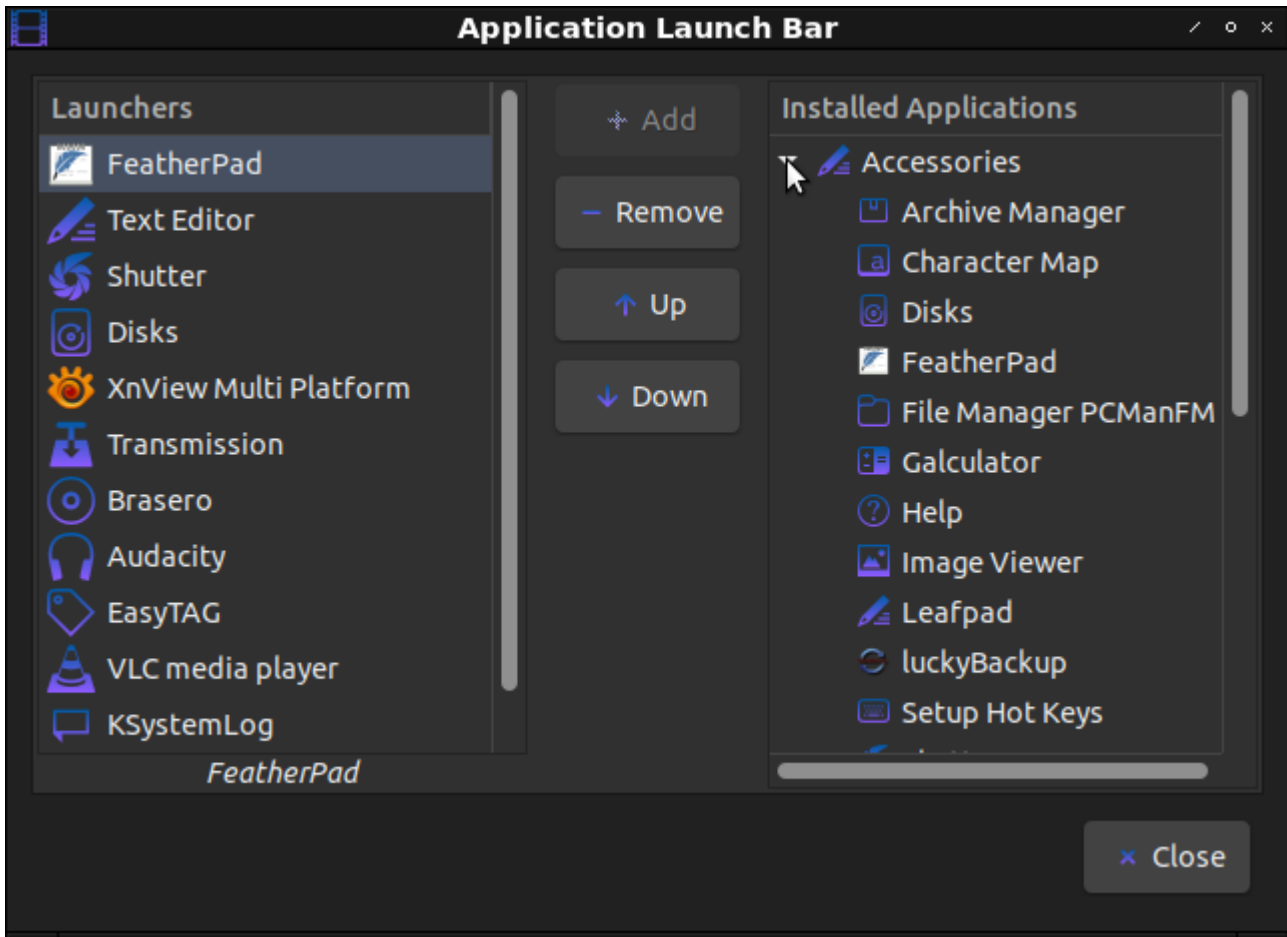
Application Launch Bar

Launchers
FeatherPad
Text Editor
Shutter
Disks
XnView Multi Platform
Transmission
Brasero
Audacity
EasyTAG
VLC media player
KSystemLog
FeatherPad

Add
Remove
Up
Down

Installed Applications
Accessories
Archive Manager
Character Map
Disks
FeatherPad
File Manager PCManFM
Galculator
Help
Image Viewer
Leafpad
luckyBackup
Setup Hot Keys
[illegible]

Close